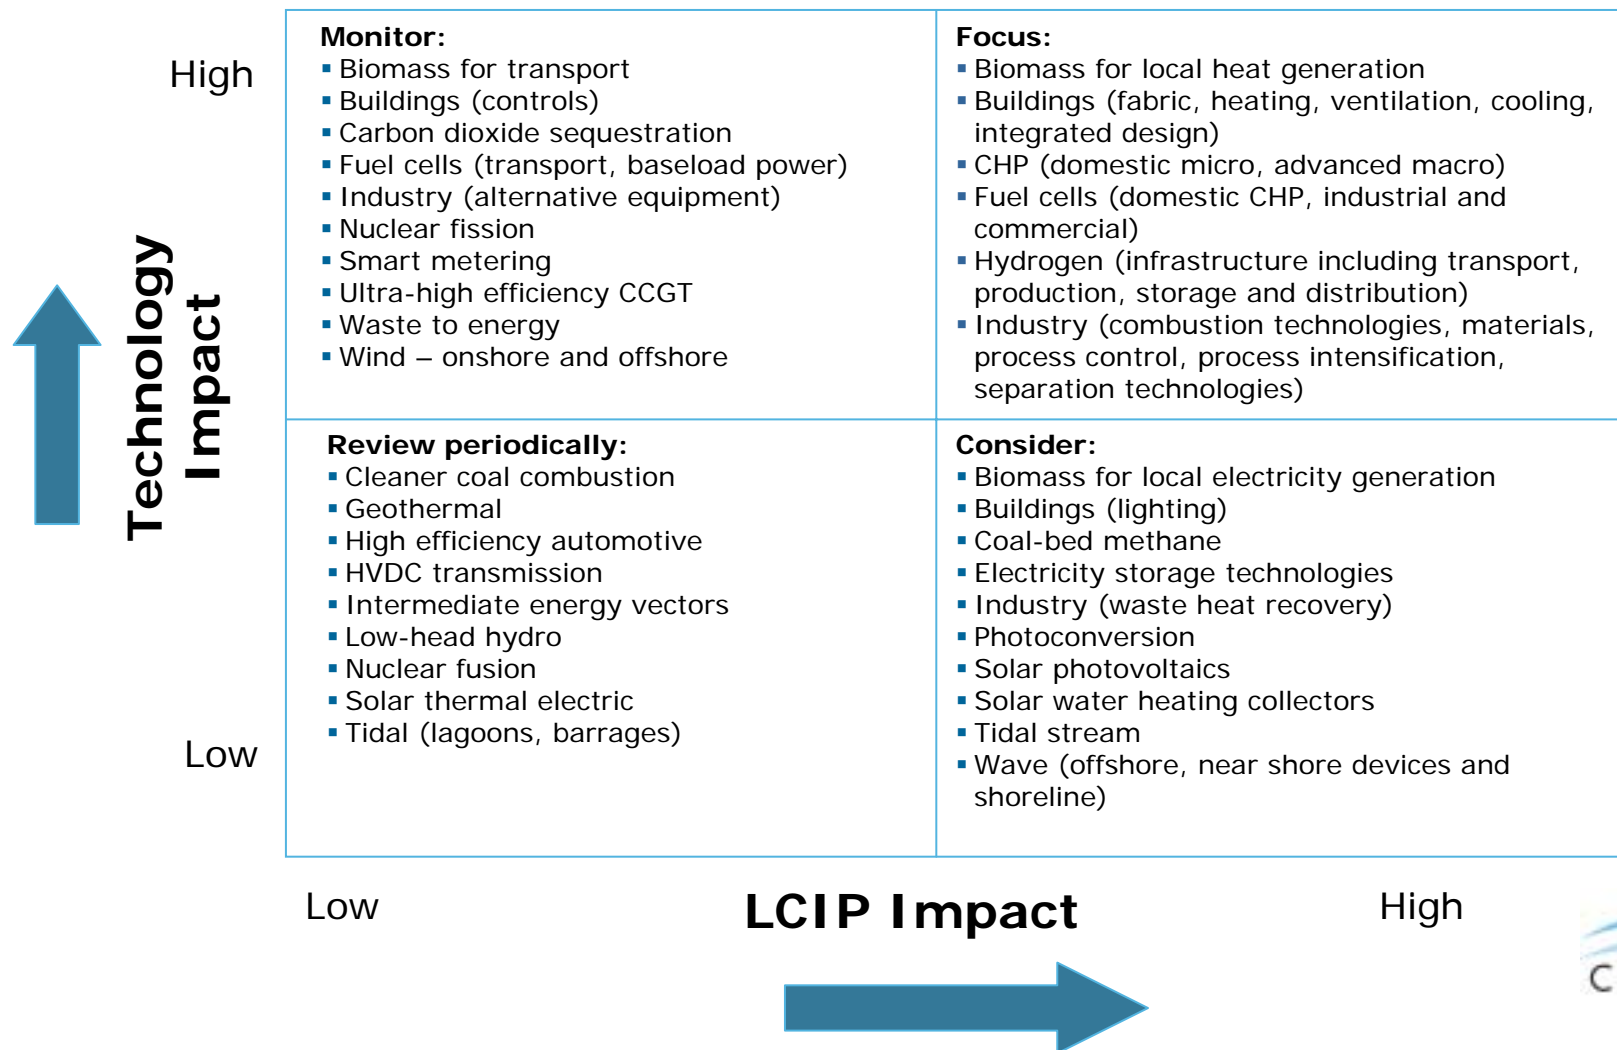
High

Technology Impact

Low

| Monitor: | Focus: |
|---|---|
| ▪ Biomass for transport<br>▪ Buildings (controls)<br>▪ Carbon dioxide sequestration<br>▪ Fuel cells (transport, baseload power)<br>▪ Industry (alternative equipment)<br>▪ Nuclear fission<br>▪ Smart metering<br>▪ Ultra-high efficiency CCGT<br>▪ Waste to energy<br>▪ Wind – onshore and offshore | ▪ Biomass for local heat generation<br>▪ Buildings (fabric, heating, ventilation, cooling, integrated design)<br>▪ CHP (domestic micro, advanced macro)<br>▪ Fuel cells (domestic CHP, industrial and commercial)<br>▪ Hydrogen (infrastructure including transport, production, storage and distribution)<br>▪ Industry (combustion technologies, materials, process control, process intensification, separation technologies) |
| **Review periodically:**<br>▪ Cleaner coal combustion<br>▪ Geothermal<br>▪ High efficiency automotive<br>▪ HVDC transmission<br>▪ Intermediate energy vectors<br>▪ Low-head hydro<br>▪ Nuclear fusion<br>▪ Solar thermal electric<br>▪ Tidal (lagoons, barrages) | **Consider:**<br>▪ Biomass for local electricity generation<br>▪ Buildings (lighting)<br>▪ Coal-bed methane<br>▪ Electricity storage technologies<br>▪ Industry (waste heat recovery)<br>▪ Photoconversion<br>▪ Solar photovoltaics<br>▪ Solar water heating collectors<br>▪ Tidal stream<br>▪ Wave (offshore, near shore devices and shoreline) |

Low

LCIP Impact

High

C